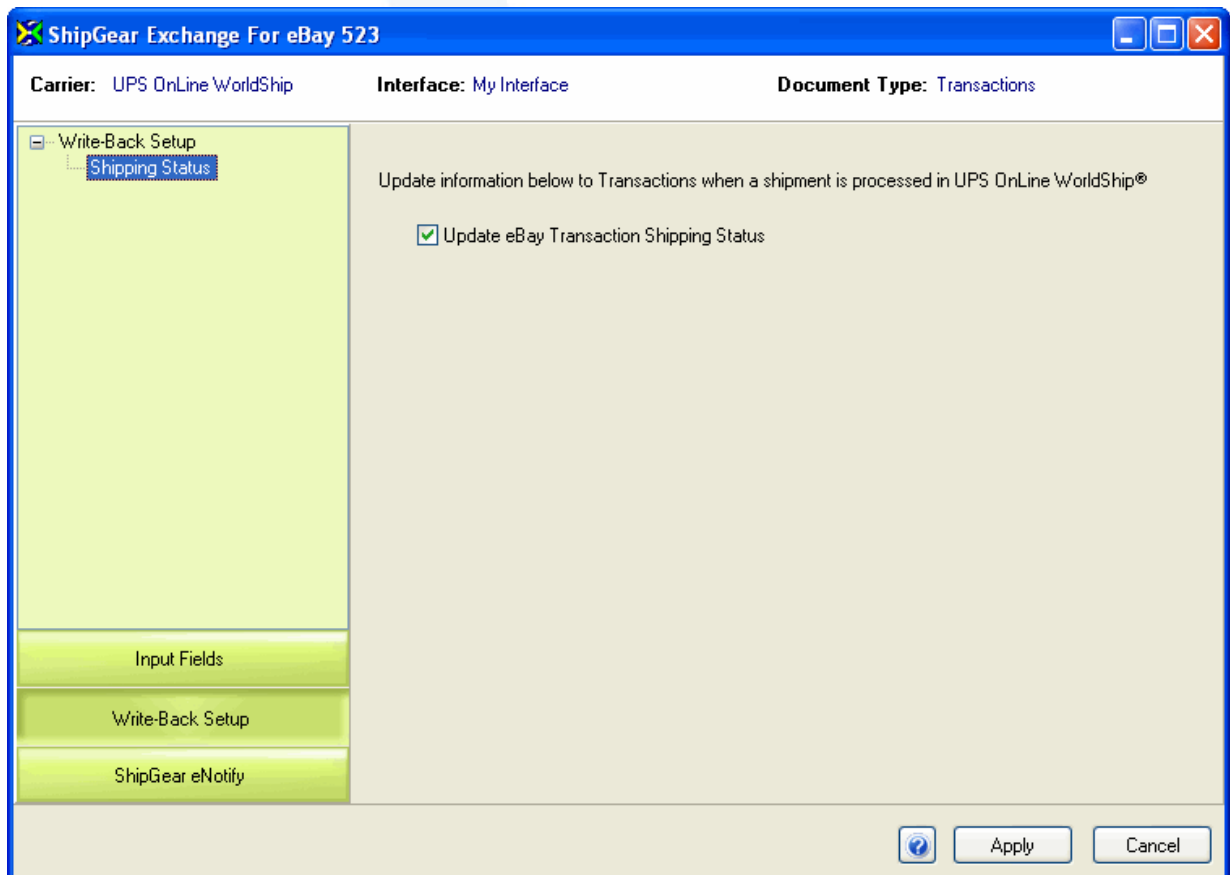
ShipGear Exchange For eBay 523

Carrier: UPS OnLine WorldShip

Interface: My Interface

Document Type: Transactions

Write-Back Setup
Shipping Status

Update information below to Transactions when a shipment is processed in UPS OnLine WorldShip®

Update eBay Transaction Shipping Status

Input Fields

Write-Back Setup

ShipGear eNotify

Apply

Cancel